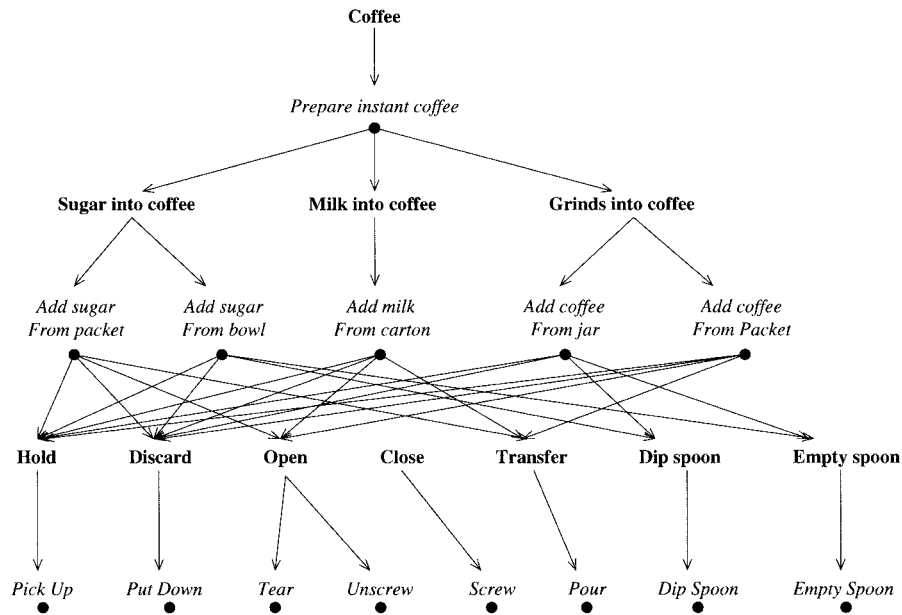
Coffee

Prepare instant coffee

Sugar into coffee

Milk into coffee

Grinds into coffee

Add sugar From packet

Add sugar From bowl

Add milk From carton

Add coffee From jar

Add coffee From Packet

Hold

Discard

Open

Close

Transfer

Dip spoon

Empty spoon

Pick Up

Put Down

Tear

Unscrew

Screw

Pour

Dip Spoon

Empty Spoon